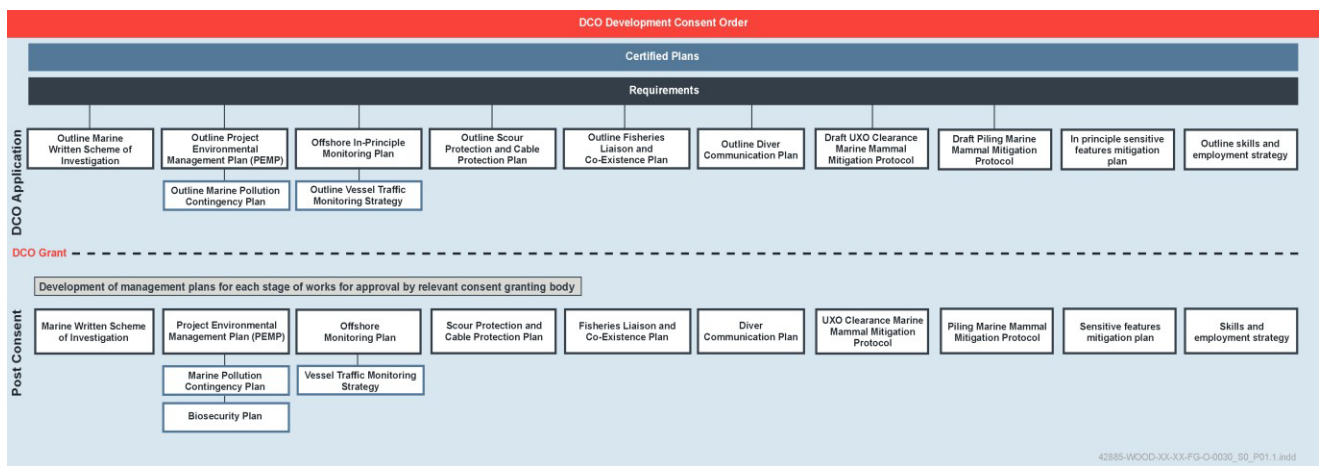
DCO Development Consent Order

Certified Plans

Requirements

DCO Application

Outline Marine Written Scheme of Investigation

Outline Project Environmental Management Plan (PEMP)

Outline Marine Pollution Contingency Plan

Offshore In-Principle Monitoring Plan

Outline Vessel Traffic Monitoring Strategy

Outline Scour Protection and Cable Protection Plan

Outline Fisheries Liaison and Co-Existence Plan

Outline Diver Communication Plan

Draft UXO Clearance Marine Mammal Mitigation Protocol

Draft Piling Marine Mammal Mitigation Protocol

In principle sensitive features mitigation plan

Outline skills and employment strategy

DCO Grant

Development of management plans for each stage of works for approval by relevant consent granting body

Post Consent

Marine Written Scheme of Investigation

Project Environmental Management Plan (PEMP)

Marine Pollution Contingency Plan

Biosecurity Plan

Offshore Monitoring Plan

Vessel Traffic Monitoring Strategy

Scour Protection and Cable Protection Plan

Fisheries Liaison and Co-Existence Plan

Diver Communication Plan

UXO Clearance Marine Mammal Mitigation Protocol

Piling Marine Mammal Mitigation Protocol

Sensitive features mitigation plan

Skills and employment strategy

42885-WOOD-XX-XX-FG-O-0030_S0_P01.1.indd